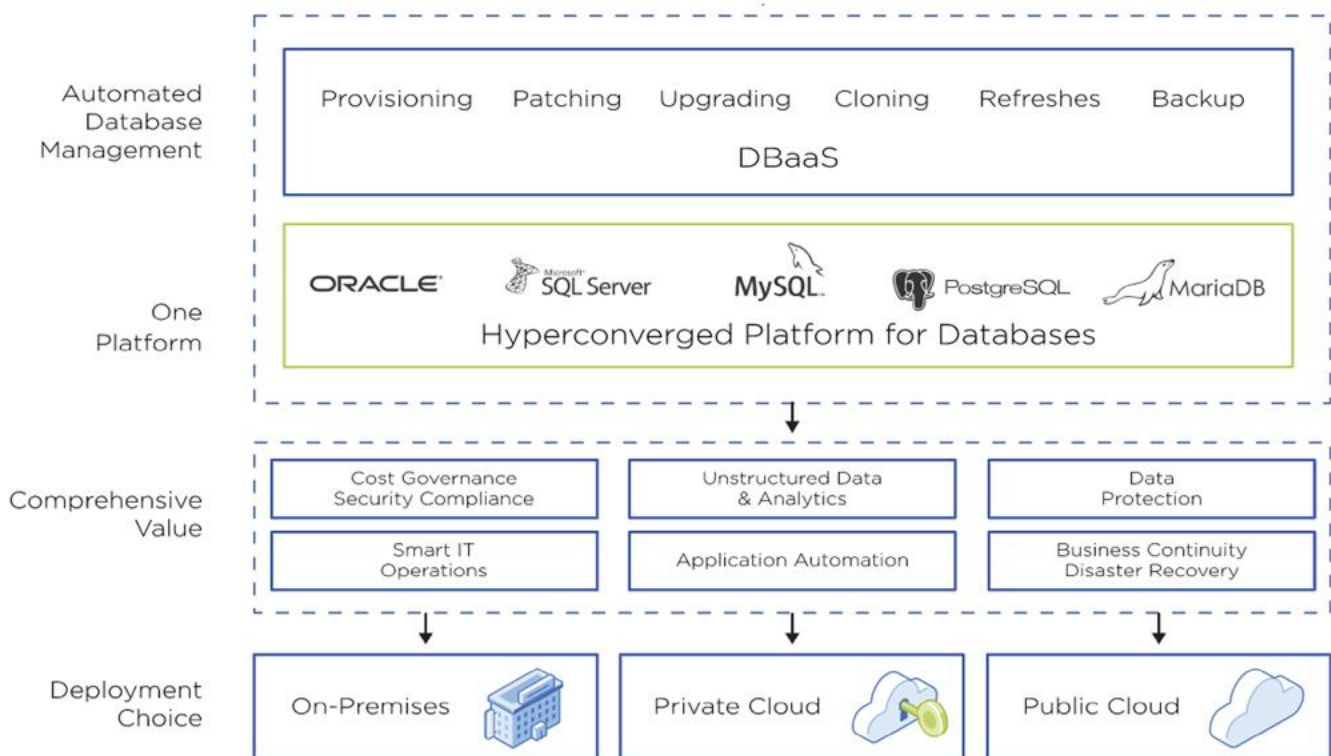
Automated Database Management

Provisioning Patching Upgrading Cloning Refreshes Backup

DBaaS

One Platform

ORACLE Microsoft SQL Server MySQL PostgreSQL MariaDB

Hyperconverged Platform for Databases

Comprehensive Value

Cost Governance Security Compliance

Unstructured Data & Analytics

Data Protection

Smart IT Operations

Application Automation

Business Continuity Disaster Recovery

Deployment Choice

On-Premises

Private Cloud

Public Cloud